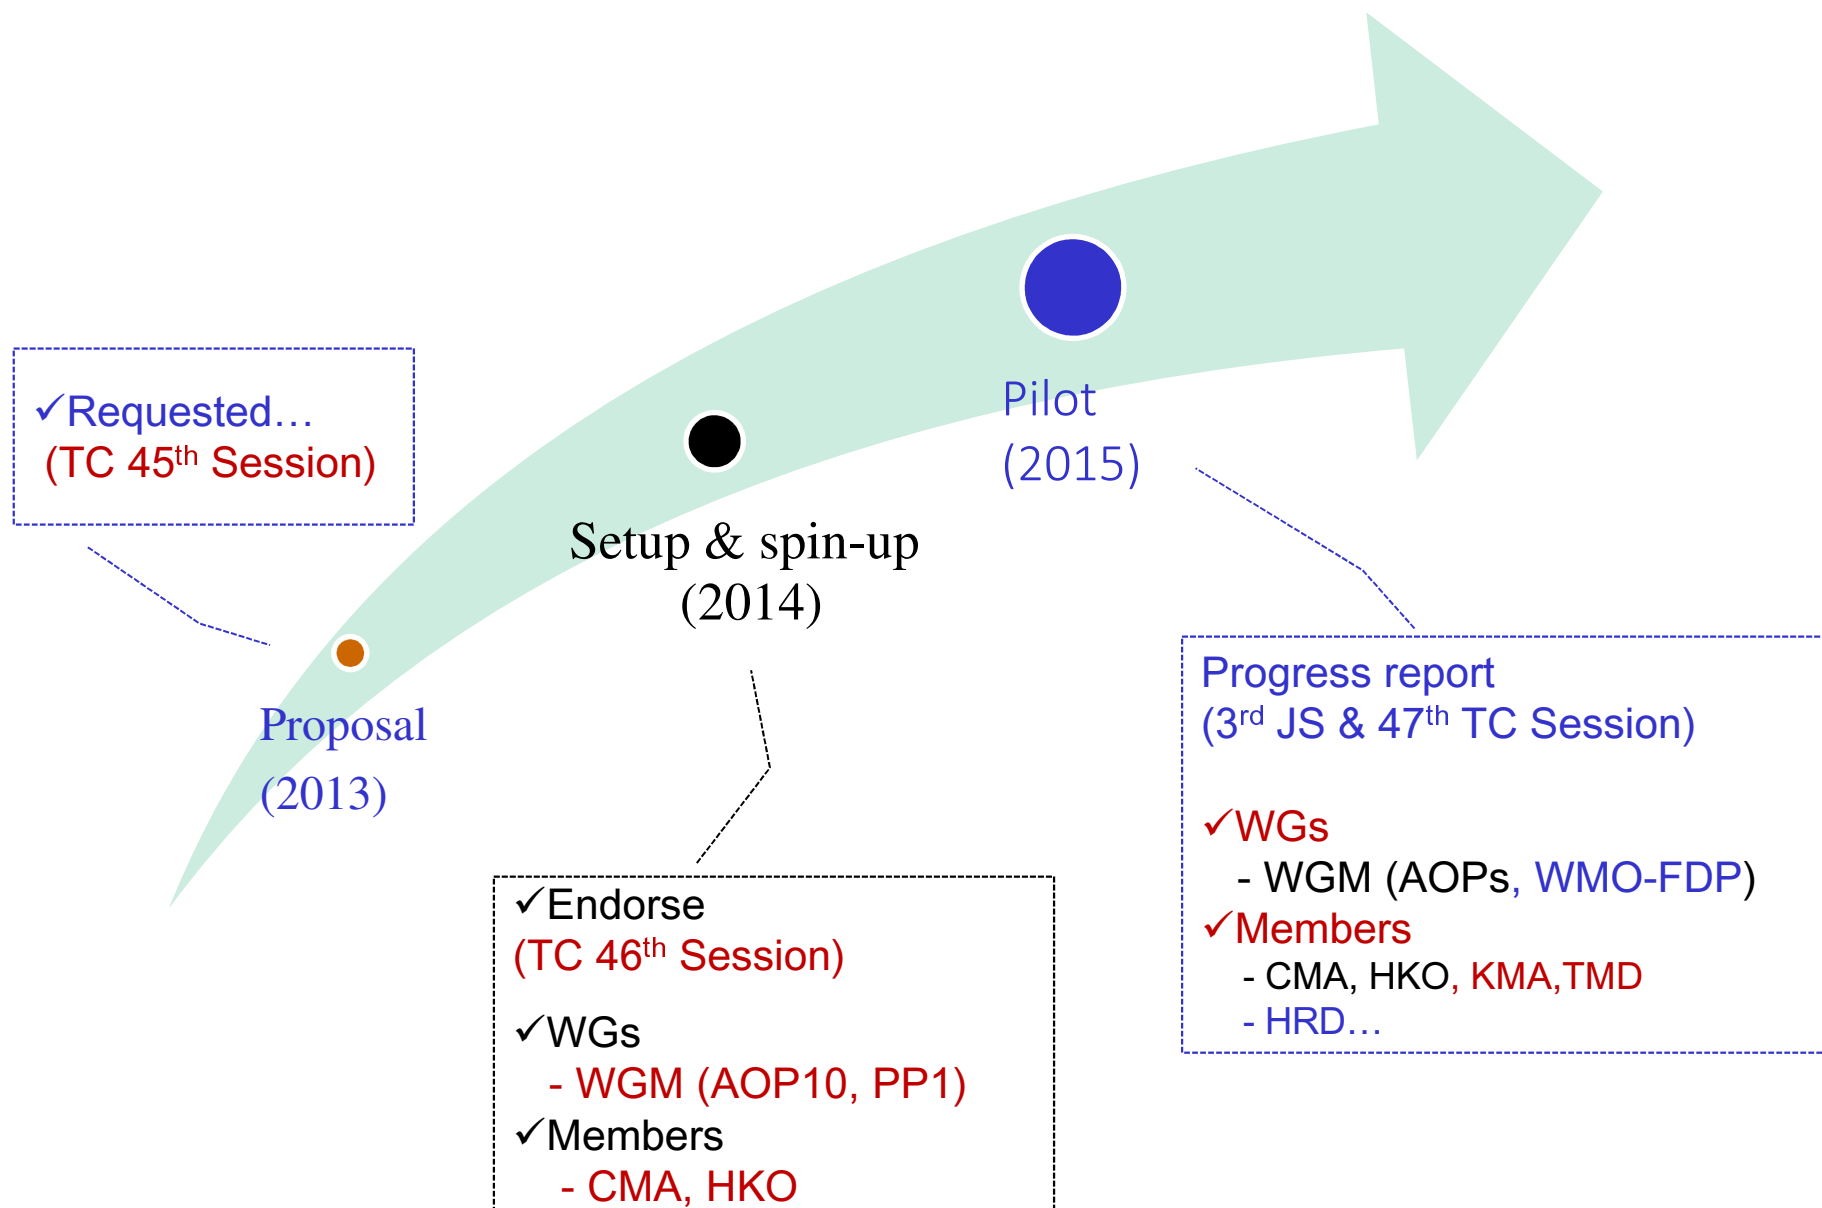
✓Requested…
(TC 45$^{th}$ Session)

Proposal
(2013)

Setup & spin-up
(2014)

✓Endorse
(TC 46$^{th}$ Session)

✓WGs
- WGM (AOP10, PP1)
✓Members
- CMA, HKO

Pilot
(2015)

Progress report
(3$^{rd}$ JS & 47$^{th}$ TC Session)

✓WGs
- WGM (AOPs, WMO-FDP)
✓Members
- CMA, HKO, KMA,TMD
- HRD…